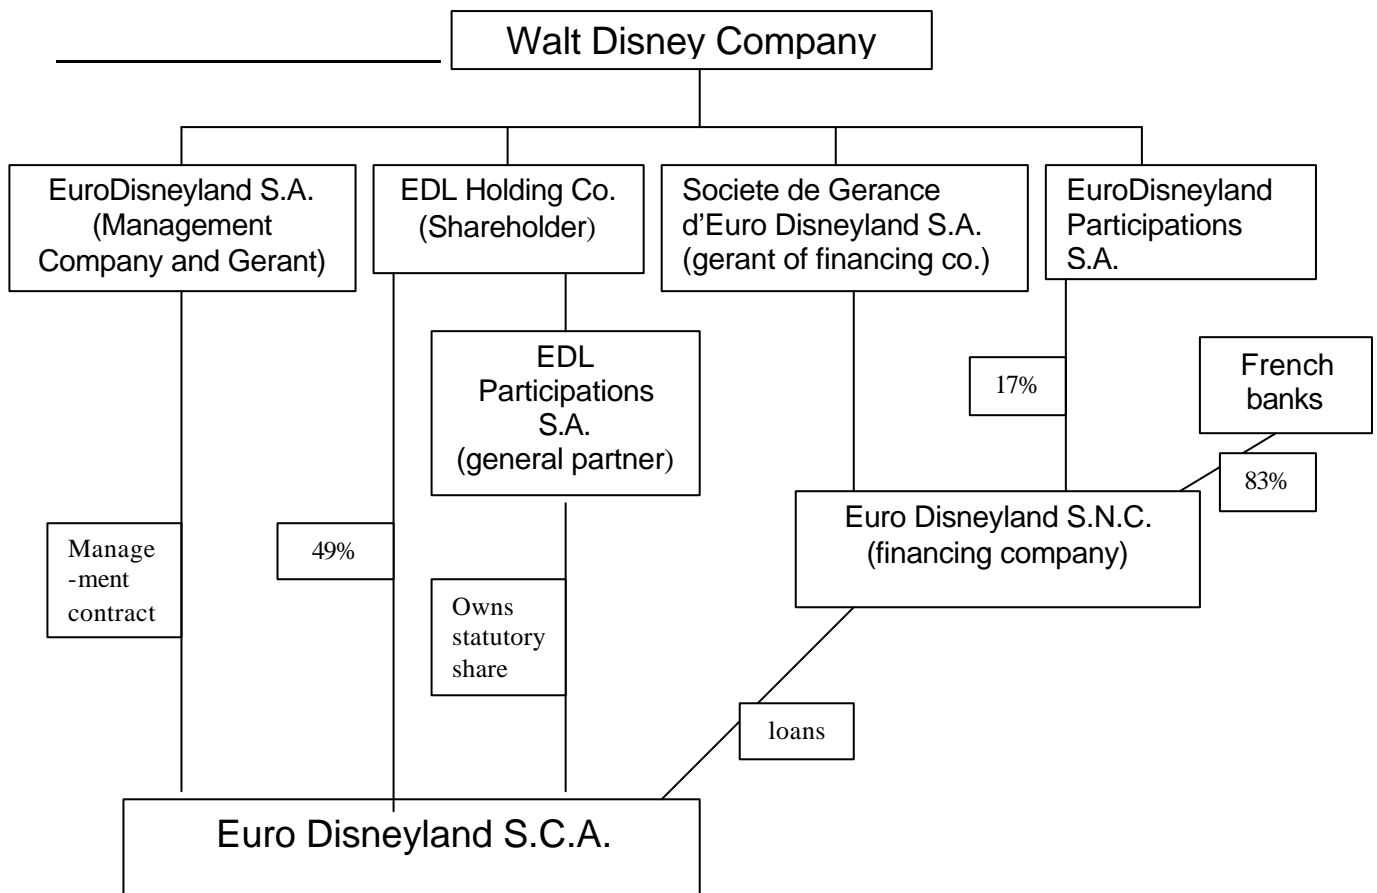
Walt Disney Company

EuroDisneyland S.A. (Management Company and Gerant)

EDL Holding Co. (Shareholder)

Societe de Gerance d'Euro Disneyland S.A. (gerant of financing co.)

EuroDisneyland Participations S.A.

EDL Participations S.A. (general partner)

17%

French banks

83%

Euro Disneyland S.N.C. (financing company)

Manage -ment contract

49%

Owns statutory share

loans

Euro Disneyland S.C.A.